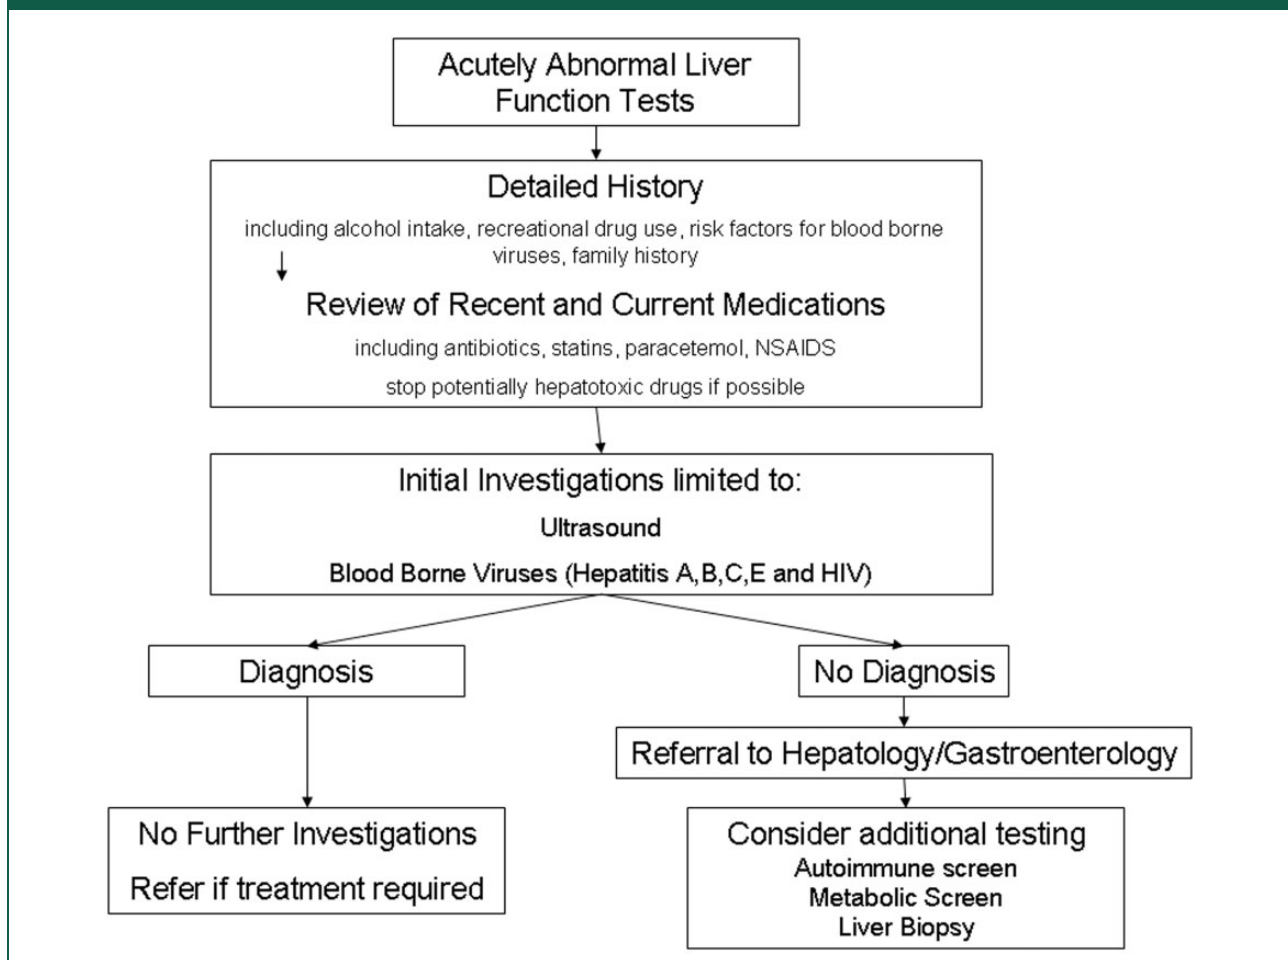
Acutely Abnormal Liver Function Tests

Detailed History

including alcohol intake, recreational drug use, risk factors for blood borne viruses, family history

Review of Recent and Current Medications

including antibiotics, statins, paracetemol, NSAIDS

stop potentially hepatotoxic drugs if possible

Initial Investigations limited to:

Ultrasound

Blood Borne Viruses (Hepatitis A,B,C,E and HIV)

Diagnosis

No Further Investigations

Refer if treatment required

No Diagnosis

Referral to Hepatology/Gastroenterology

Consider additional testing

Autoimmune screen

Metabolic Screen

Liver Biopsy